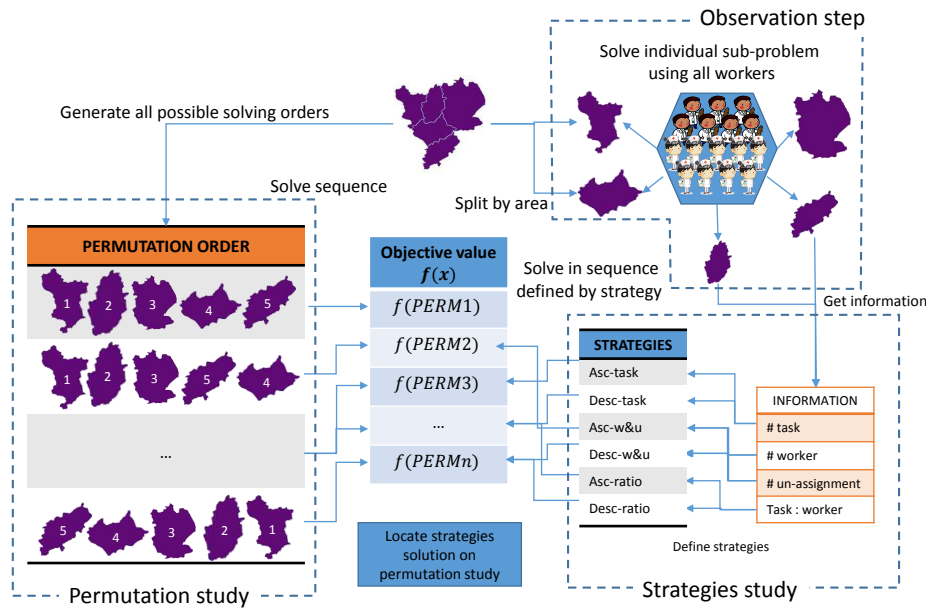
Observation step

Solve individual sub-problem using all workers

Generate all possible solving orders

Solve sequence

Split by area

PERMUTATION ORDER

1 2 3 4 5

1 2 3 5 4

...

5 4 3 2 1

Objective value $f(x)$

$f(PERM1)$

$f(PERM2)$

$f(PERM3)$

...

$f(PERMn)$

Solve in sequence defined by strategy

Get information

STRATEGIES

| STRATEGIES |
|---|
| Asc-task |
| Desc-task |
| Asc-w&u |
| Desc-w&u |
| Asc-ratio |
| Desc-ratio |

| INFORMATION |
|---|
| # task |
| # worker |
| # un-assignment |
| Task : worker |

Define strategies

Locate strategies solution on permutation study

Permutation study

Strategies study